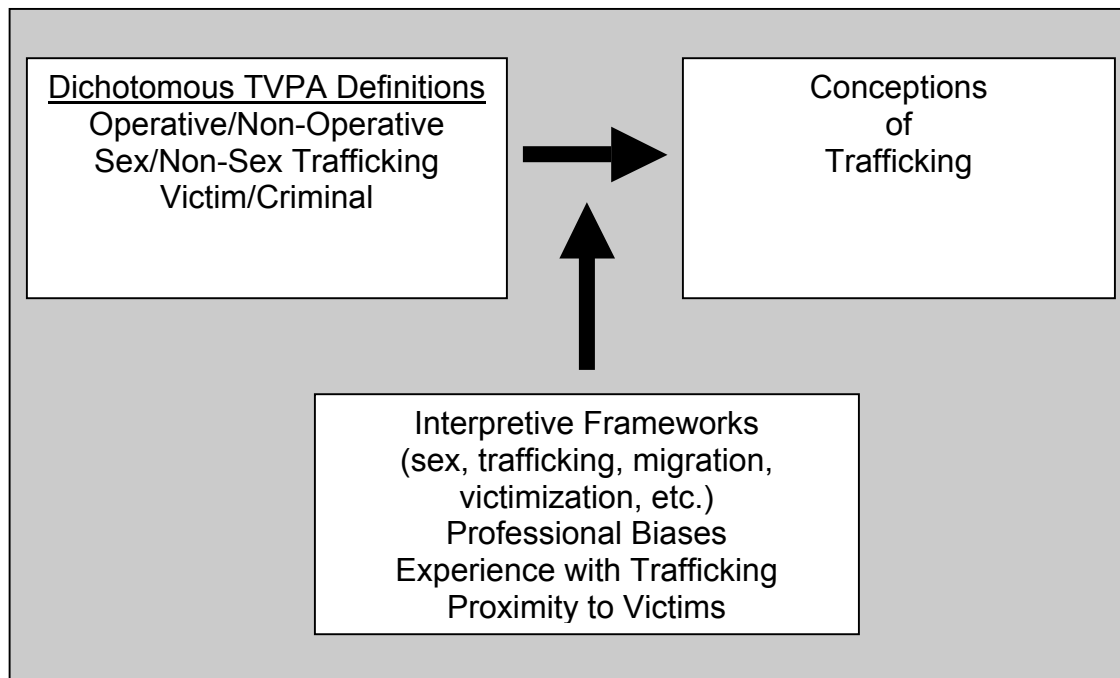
Dichotomous TVPA Definitions
Operative/Non-Operative
Sex/Non-Sex Trafficking
Victim/Criminal

Conceptions
of
Trafficking

Interpretive Frameworks
(sex, trafficking, migration, victimization, etc.)
Professional Biases
Experience with Trafficking
Proximity to Victims